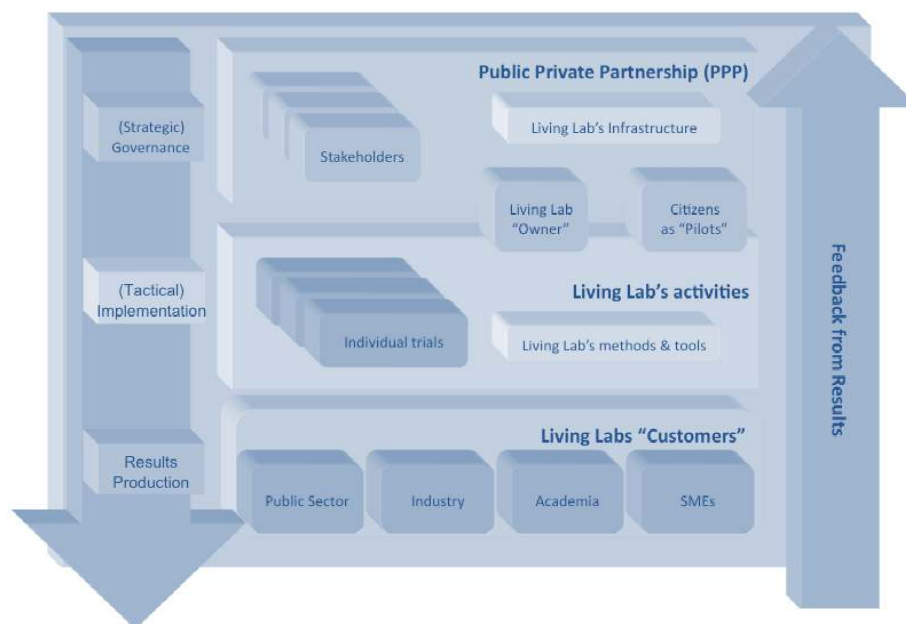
(Strategic) Governance

(Tactical) Implementation

Results Production

Public Private Partnership (PPP)

Stakeholders

Living Lab's Infrastructure

Living Lab "Owner"

Citizens as "Pilots"

Living Lab's activities

Individual trials

Living Lab's methods & tools

Living Labs "Customers"

Public Sector

Industry

Academia

SMEs

Feedback from Results